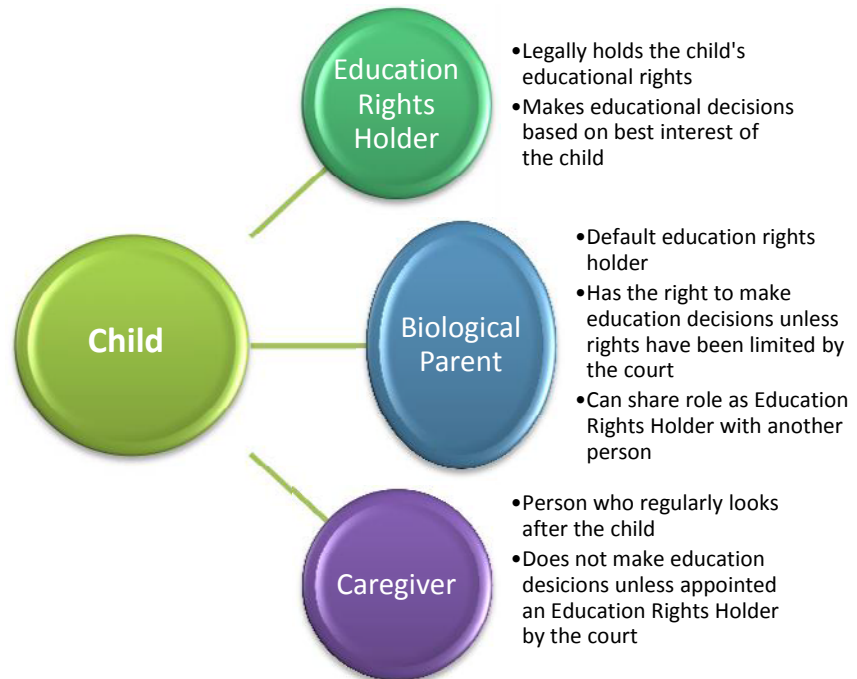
Child

Education Rights Holder

•Legally holds the child's educational rights
•Makes educational decisions based on best interest of the child

Biological Parent

•Default education rights holder
•Has the right to make education decisions unless rights have been limited by the court
•Can share role as Education Rights Holder with another person

Caregiver

•Person who regularly looks after the child
•Does not make education desicions unless appointed an Education Rights Holder by the court